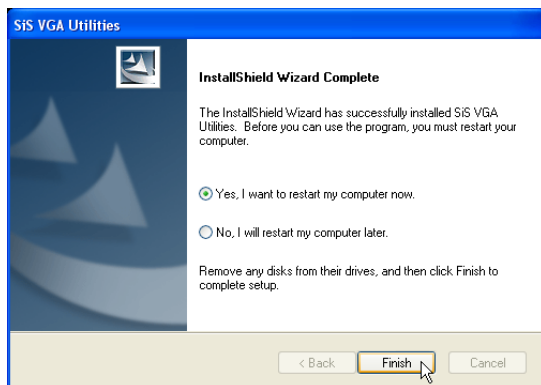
SiS VGA Utilities

InstallShield Wizard Complete

The InstallShield Wizard has successfully installed SiS VGA Utilities. Before you can use the program, you must restart your computer.

Yes, I want to restart my computer now.

No, I will restart my computer later.

Remove any disks from their drives, and then click Finish to complete setup.

< Back
Finish
Cancel